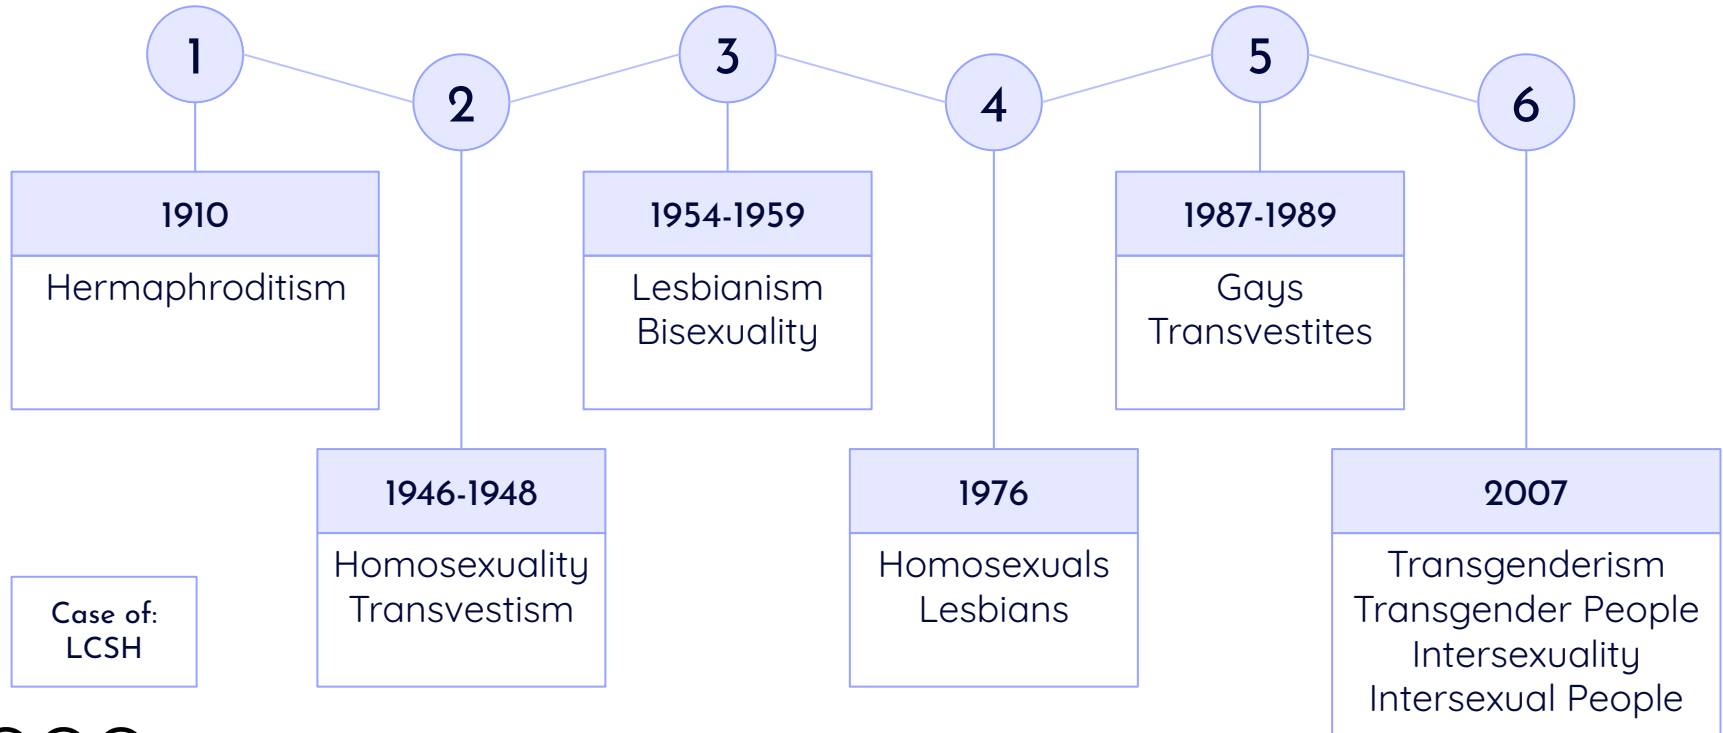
1

1910

Hermaphroditism

2

1946-1948

Homosexuality
Transvestism

3

1954-1959

Lesbianism
Bisexuality

4

1976

Homosexuals
Lesbians

5

1987-1989

Gays
Transvestites

6

2007

Transgenderism
Transgender People
Intersexuality
Intersexual People

Case of:
LCSH